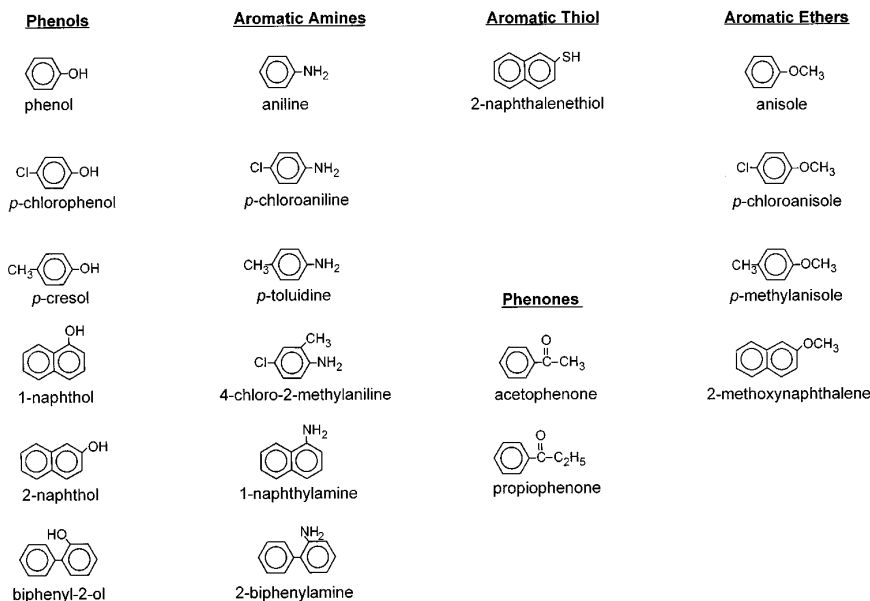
Phenols

OH
phenol

Cl OH
p-chlorophenol

$CH_3$ OH
p-cresol

OH
1-naphthol

OH
2-naphthol

HO
biphenyl-2-ol

Aromatic Amines

$NH_2$
aniline

Cl $NH_2$
p-chloroaniline

$CH_3$ $NH_2$
p-toluidine

$CH_3$
Cl $NH_2$
4-chloro-2-methylaniline

$NH_2$
1-naphthylamine

$NH_2$
2-biphenylamine

Aromatic Thiol

SH
2-naphthalenethiol

Phenones

O
C $CH_3$
acetophenone

O
C $C_2H_5$
propiophenone

Aromatic Ethers

$OCH_3$
anisole

Cl $OCH_3$
p-chloroanisole

$CH_3$ $OCH_3$
p-methylanisole

$OCH_3$
2-methoxynaphthalene